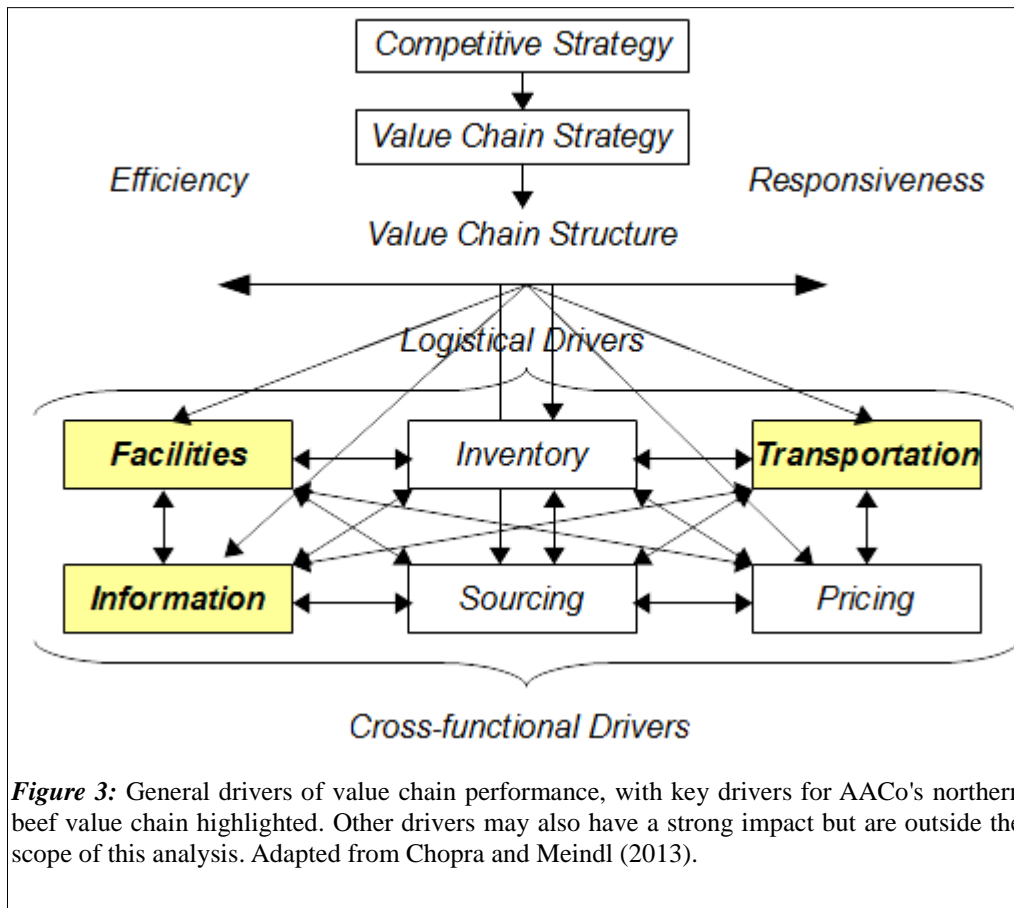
Competitive Strategy

Value Chain Strategy

Efficiency

Responsiveness

Value Chain Structure

Logistical Drivers

Facilities

Inventory

Transportation

Information

Sourcing

Pricing

Cross-functional Drivers

*Figure 3:* General drivers of value chain performance, with key drivers for AACo's norther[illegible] beef value chain highlighted. Other drivers may also have a strong impact but are outside th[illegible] scope of this analysis. Adapted from Chopra and Meindl (2013).